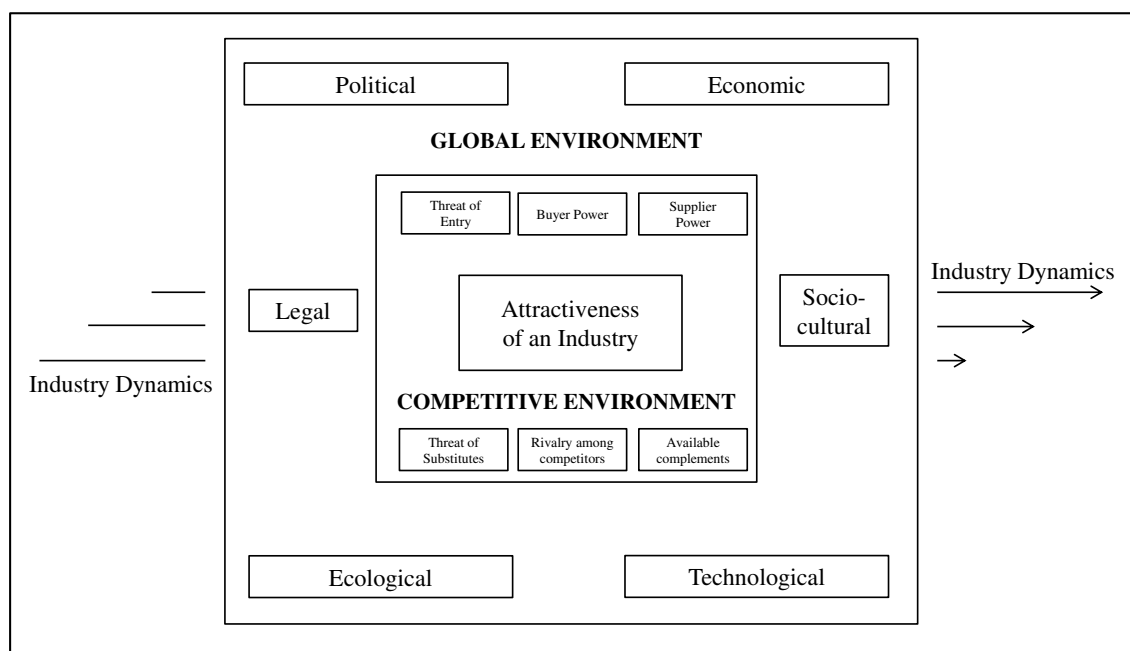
Political

Economic

GLOBAL ENVIRONMENT

Threat of Entry

Buyer Power

Supplier Power

Legal

Attractiveness of an Industry

Socio-cultural

Industry Dynamics

Industry Dynamics

COMPETITIVE ENVIRONMENT

Threat of Substitutes

Rivalry among competitors

Available complements

Ecological

Technological